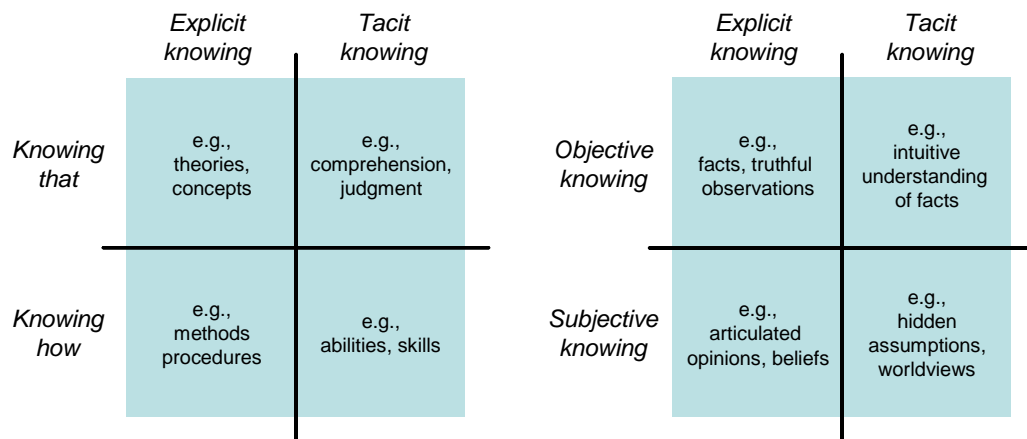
|  | Explicit knowing | Tacit knowing |
|---|---|---|
| Knowing that | e.g., theories, concepts | e.g., comprehension, judgment |
| Knowing how | e.g., methods procedures | e.g., abilities, skills |

|  | Explicit knowing | Tacit knowing |
|---|---|---|
| Objective knowing | e.g., facts, truthful observations | e.g., intuitive understanding of facts |
| Subjective knowing | e.g., articulated opinions, beliefs | e.g., hidden assumptions, worldviews |